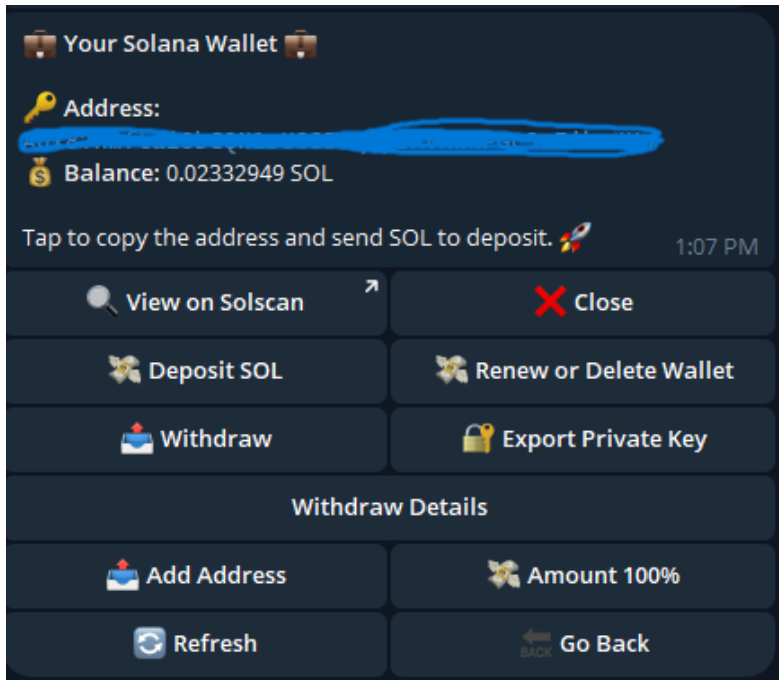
💼 Your Solana Wallet 💼

🔑 Address:
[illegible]
💰 Balance: 0.02332949 SOL

Tap to copy the address and send SOL to deposit. 🚀

1:07 PM

🔍 View on Solscan
❌ Close
💸 Deposit SOL
💸 Renew or Delete Wallet
📤 Withdraw
🔐 Export Private Key
Withdraw Details
📤 Add Address
💸 Amount 100%
🔄 Refresh
BACK Go Back